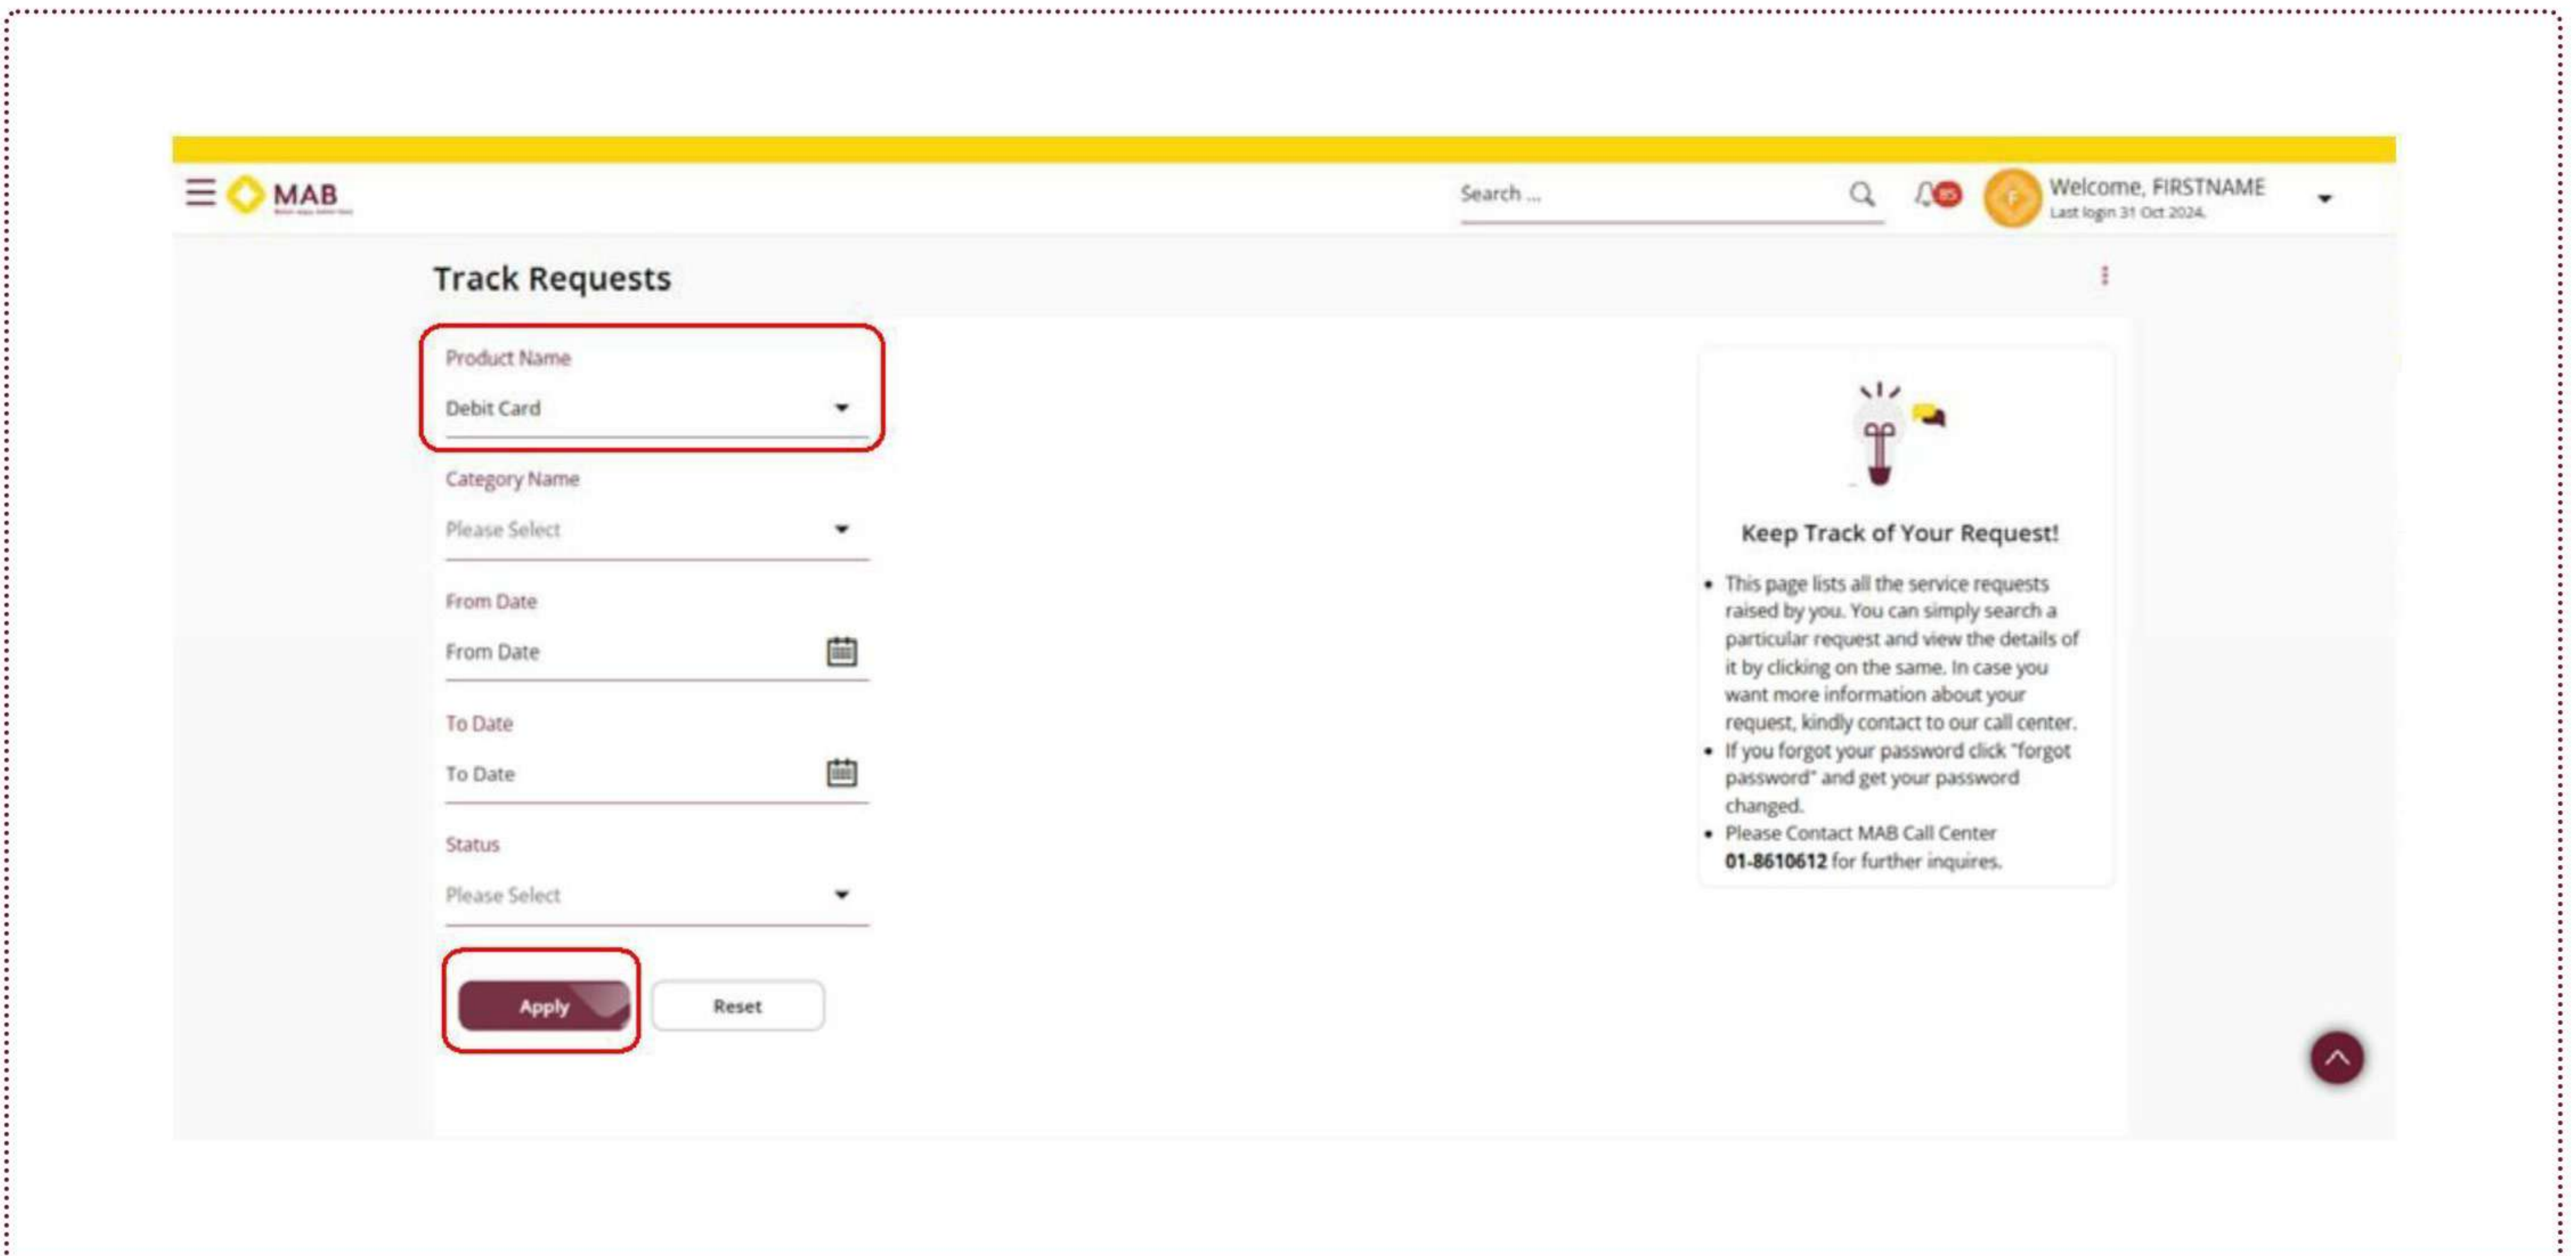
MAB

Search ...

Welcome, FIRSTNAME
Last login 31 Oct 2024.

Track Requests

Product Name
Debit Card

Category Name
Please Select

From Date
From Date

To Date
To Date

Status
Please Select

Apply

Reset

Keep Track of Your Request!

- This page lists all the service requests raised by you. You can simply search a particular request and view the details of it by clicking on the same. In case you want more information about your request, kindly contact to our call center.
- If you forgot your password click "forgot password" and get your password changed.
- Please Contact MAB Call Center **01-8610612** for further inquires.